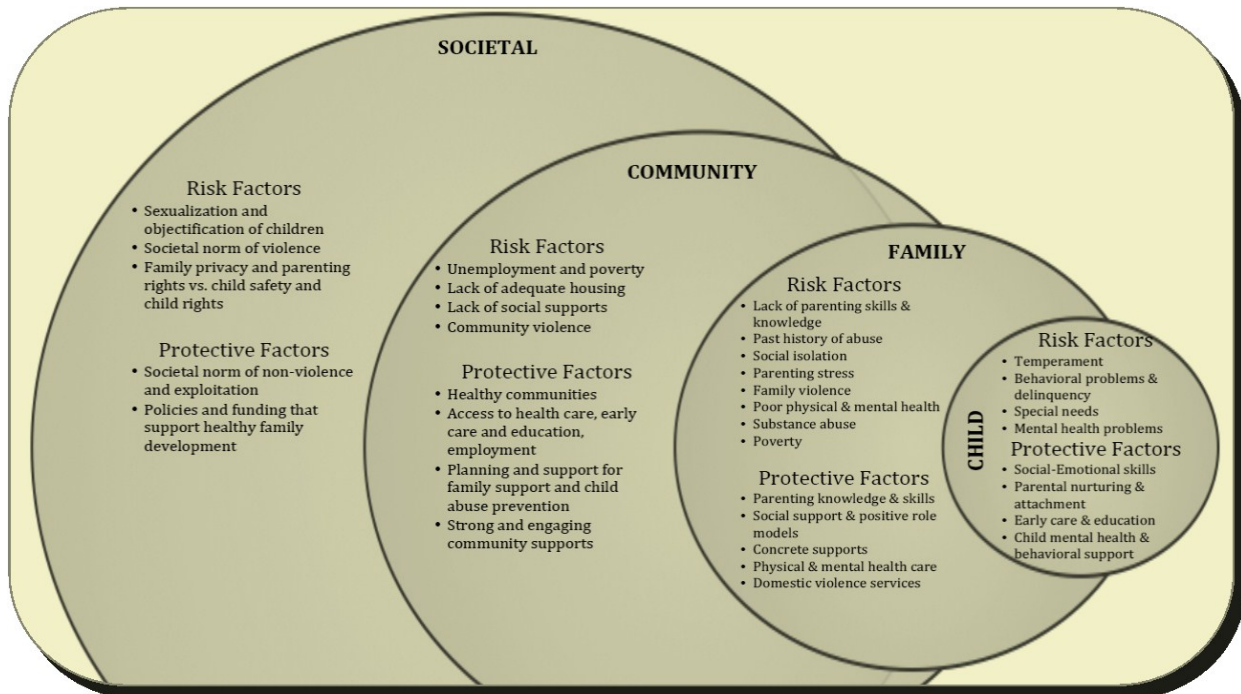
SOCIETAL

Risk Factors
- Sexualization and objectification of children
- Societal norm of violence
- Family privacy and parenting rights vs. child safety and child rights

Protective Factors
- Societal norm of non-violence and exploitation
- Policies and funding that support healthy family development

COMMUNITY

Risk Factors
- Unemployment and poverty
- Lack of adequate housing
- Lack of social supports
- Community violence

Protective Factors
- Healthy communities
- Access to health care, early care and education, employment
- Planning and support for family support and child abuse prevention
- Strong and engaging community supports

FAMILY

Risk Factors
- Lack of parenting skills & knowledge
- Past history of abuse
- Social isolation
- Parenting stress
- Family violence
- Poor physical & mental health
- Substance abuse
- Poverty

Protective Factors
- Parenting knowledge & skills
- Social support & positive role models
- Concrete supports
- Physical & mental health care
- Domestic violence services

CHILD

Risk Factors
- Temperament
- Behavioral problems & delinquency
- Special needs
- Mental health problems

Protective Factors
- Social-Emotional skills
- Parental nurturing & attachment
- Early care & education
- Child mental health & behavioral support